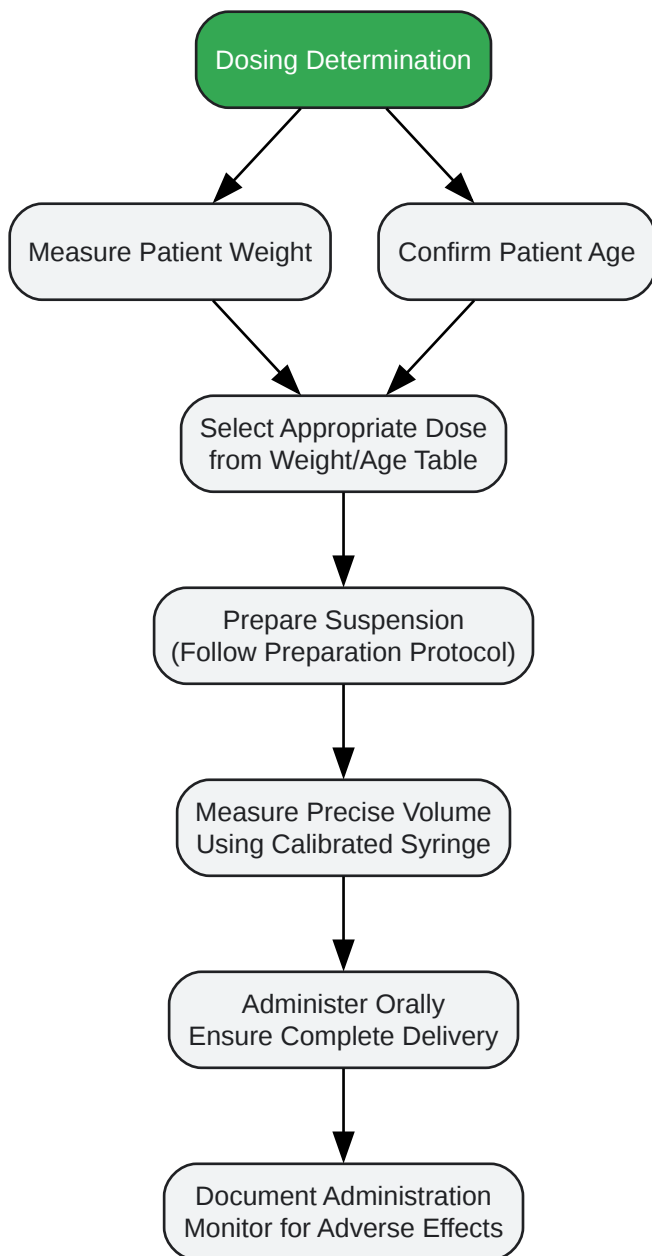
Dosing Determination

Measure Patient Weight

Confirm Patient Age

Select Appropriate Dose from Weight/Age Table

Prepare Suspension (Follow Preparation Protocol)

Measure Precise Volume Using Calibrated Syringe

Administer Orally Ensure Complete Delivery

Document Administration Monitor for Adverse Effects